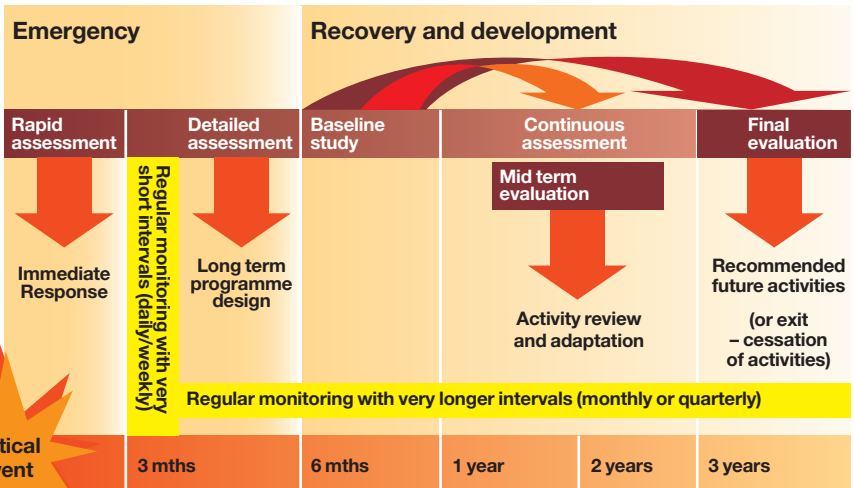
Emergency

Recovery and development

Rapid assessment

Detailed assessment

Baseline study

Continuous assessment

Final evaluation

Regular monitoring with very short intervals (daily/weekly)

Immediate Response

Long term programme design

Mid term evaluation

Activity review and adaptation

Recommended future activities

(or exit – cessation of activities)

Regular monitoring with very longer intervals (monthly or quarterly)

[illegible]tical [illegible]vent

3 mths

6 mths

1 year

2 years

3 years